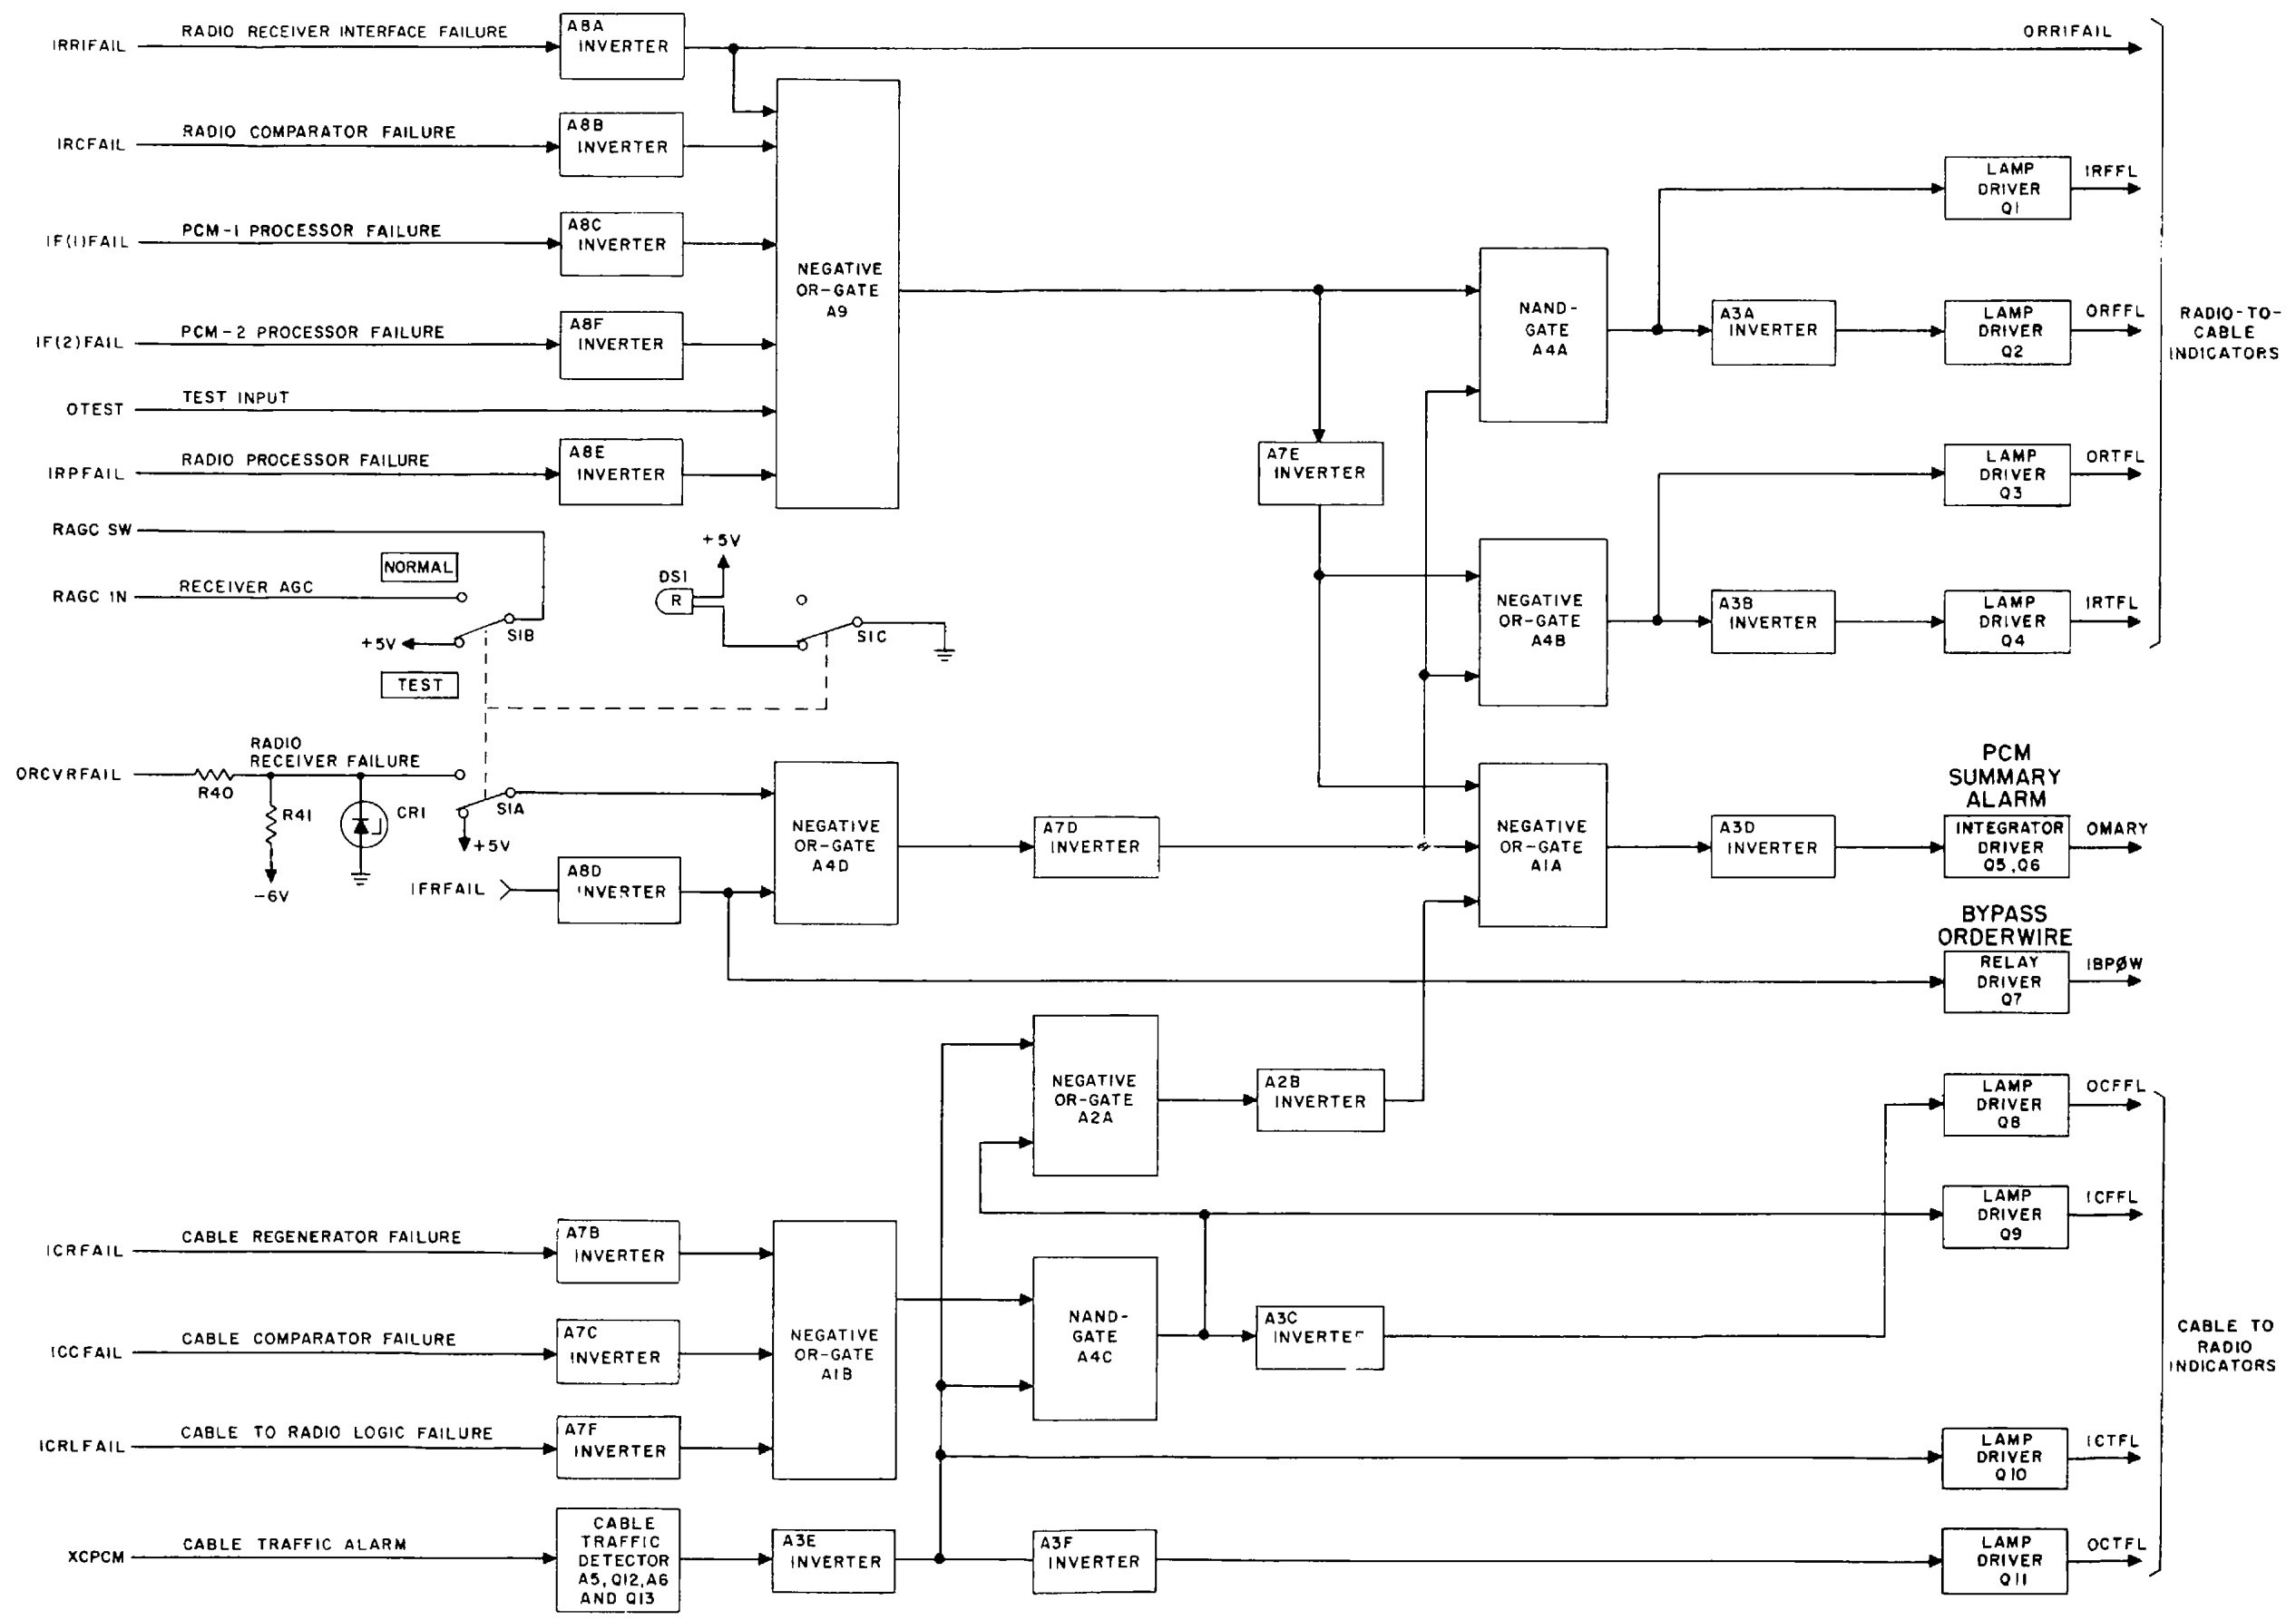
IRRIFAIL
RADIO RECEIVER INTERFACE FAILURE
A8A INVERTER
ORRIFAIL

IRCFAIL
RADIO COMPARATOR FAILURE
A8B INVERTER

IF(1)FAIL
PCM-1 PROCESSOR FAILURE
A8C INVERTER

NEGATIVE OR-GATE A9

IF(2)FAIL
PCM-2 PROCESSOR FAILURE
A8F INVERTER

OTEST
TEST INPUT

IRPFAIL
RADIO PROCESSOR FAILURE
A8E INVERTER

LAMP DRIVER Q1
IRFFL

NAND-GATE A4A

A3A INVERTER

LAMP DRIVER Q2
ORFFL

RADIO-TO-CABLE INDICATORS

A7E INVERTER

LAMP DRIVER Q3
ORTFL

NEGATIVE OR-GATE A4B

A3B INVERTER

LAMP DRIVER Q4
IRTFL

RAGC SW
NORMAL
RAGC IN
RECEIVER AGC
+5V
S1B
TEST
+5V
DS1
R
S1C

ORCVRFAIL
R40
RADIO RECEIVER FAILURE
R41
CR1
-6V
S1A
+5V

NEGATIVE OR-GATE A4D

A7D INVERTER

NEGATIVE OR-GATE A1A

A3D INVERTER

PCM SUMMARY ALARM
INTEGRATOR DRIVER Q5,Q6
OMARY

IFRFAIL
A8D INVERTER

BYPASS ORDERWIRE
RELAY DRIVER Q7
IBPØW

NEGATIVE OR-GATE A2A

A2B INVERTER

LAMP DRIVER Q8
OCFFL

LAMP DRIVER Q9
ICFFL

ICRFAIL
CABLE REGENERATOR FAILURE
A7B INVERTER

ICCFAIL
CABLE COMPARATOR FAILURE
A7C INVERTER

NEGATIVE OR-GATE A1B

NAND-GATE A4C

A3C INVERTEF

CABLE TO RADIO INDICATORS

ICRLFAIL
CABLE TO RADIO LOGIC FAILURE
A7F INVERTER

LAMP DRIVER Q10
ICTFL

XCPCM
CABLE TRAFFIC ALARM
CABLE TRAFFIC DETECTOR A5, Q12, A6 AND Q13
A3E INVERTER
A3F INVERTER

LAMP DRIVER Q11
OCTFL